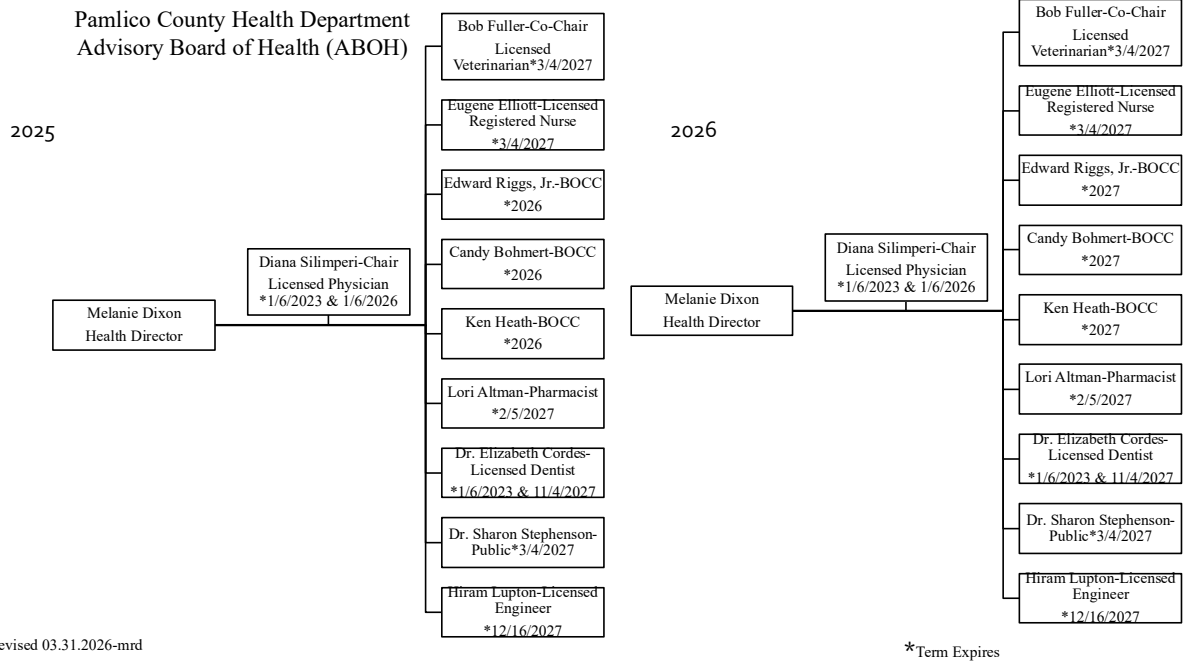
Pamlico County Health Department
Advisory Board of Health (ABOH)

2025

Melanie Dixon
Health Director

Diana Silimperi-Chair
Licensed Physician
*1/6/2023 & 1/6/2026

Bob Fuller-Co-Chair
Licensed Veterinarian*3/4/2027

Eugene Elliott-Licensed Registered Nurse
*3/4/2027

Edward Riggs, Jr.-BOCC
*2026

Candy Bohmert-BOCC
*2026

Ken Heath-BOCC
*2026

Lori Altman-Pharmacist
*2/5/2027

Dr. Elizabeth Cordes-Licensed Dentist
*1/6/2023 & 11/4/2027

Dr. Sharon Stephenson-Public*3/4/2027

Hiram Lupton-Licensed Engineer
*12/16/2027

2026

Melanie Dixon
Health Director

Diana Silimperi-Chair
Licensed Physician
*1/6/2023 & 1/6/2026

Bob Fuller-Co-Chair
Licensed Veterinarian*3/4/2027

Eugene Elliott-Licensed Registered Nurse
*3/4/2027

Edward Riggs, Jr.-BOCC
*2027

Candy Bohmert-BOCC
*2027

Ken Heath-BOCC
*2027

Lori Altman-Pharmacist
*2/5/2027

Dr. Elizabeth Cordes-Licensed Dentist
*1/6/2023 & 11/4/2027

Dr. Sharon Stephenson-Public*3/4/2027

Hiram Lupton-Licensed Engineer
*12/16/2027

evised 03.31.2026-mrd

*Term Expires